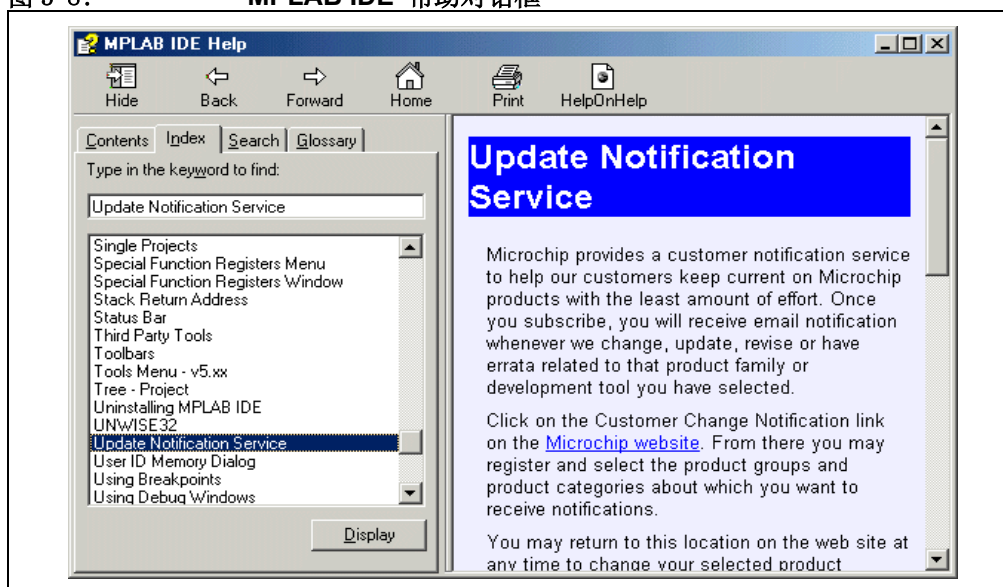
图 3-3: MPLAB IDE 帮助对话框

MPLAB IDE Help

Hide Back Forward Home Print HelpOnHelp

Contents Index Search Glossary

Type in the keyword to find:

Update Notification Service

Single Projects
Special Function Registers Menu
Special Function Registers Window
Stack Return Address
Status Bar
Third Party Tools
Toolbars
Tools Menu - v5.xx
Tree - Project
Uninstalling MPLAB IDE
UNWISE32
Update Notification Service
User ID Memory Dialog
Using Breakpoints
Using Debug Windows

Display

Update Notification Service

Microchip provides a customer notification service to help our customers keep current on Microchip products with the least amount of effort. Once you subscribe, you will receive email notification whenever we change, update, revise or have errata related to that product family or development tool you have selected.

Click on the Customer Change Notification link on the Microchip website. From there you may register and select the product groups and product categories about which you want to receive notifications.

You may return to this location on the web site at any time to change your selected product